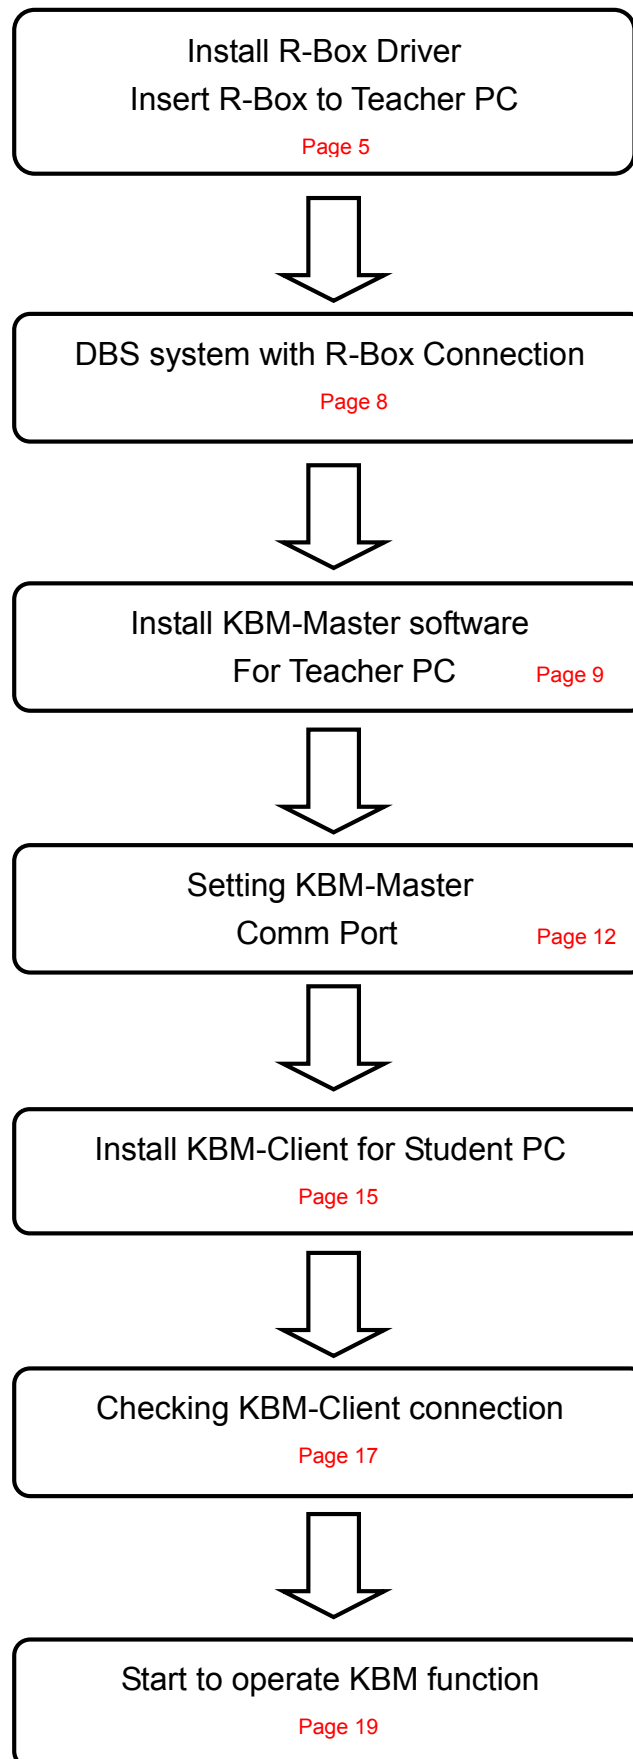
Install R-Box Driver
Insert R-Box to Teacher PC
Page 5

DBS system with R-Box Connection
Page 8

Install KBM-Master software
For Teacher PC
Page 9

Setting KBM-Master
Comm Port
Page 12

Install KBM-Client for Student PC
Page 15

Checking KBM-Client connection
Page 17

Start to operate KBM function
Page 19